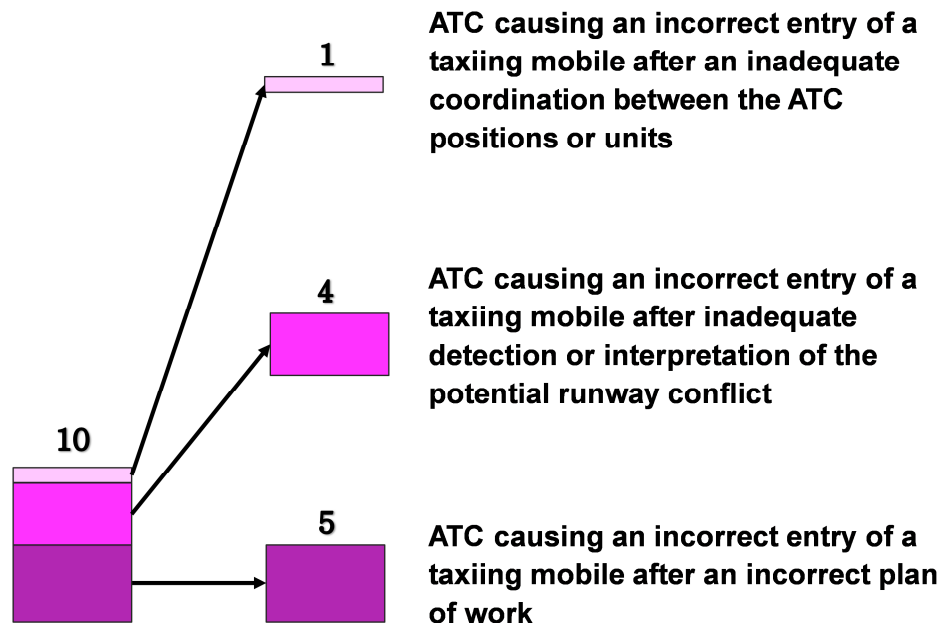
1

ATC causing an incorrect entry of a taxiing mobile after an inadequate coordination between the ATC positions or units

4

ATC causing an incorrect entry of a taxiing mobile after inadequate detection or interpretation of the potential runway conflict

10

5

ATC causing an incorrect entry of a taxiing mobile after an incorrect plan of work